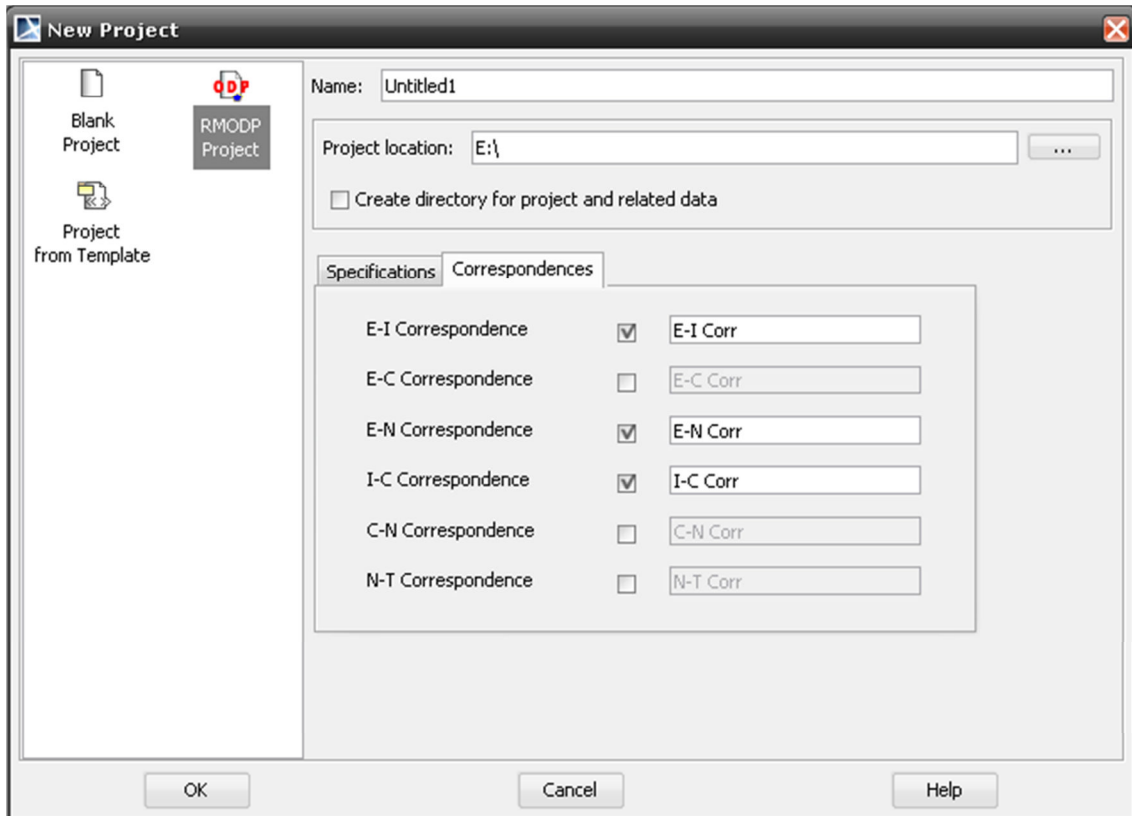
New Project

Blank Project

ODP

RMODP Project

Project from Template

Name: Untitled1

Project location: E:\ ...

Create directory for project and related data

Specifications Correspondences

E-I Correspondence E-I Corr

E-C Correspondence E-C Corr

E-N Correspondence E-N Corr

I-C Correspondence I-C Corr

C-N Correspondence C-N Corr

N-T Correspondence N-T Corr

OK Cancel Help